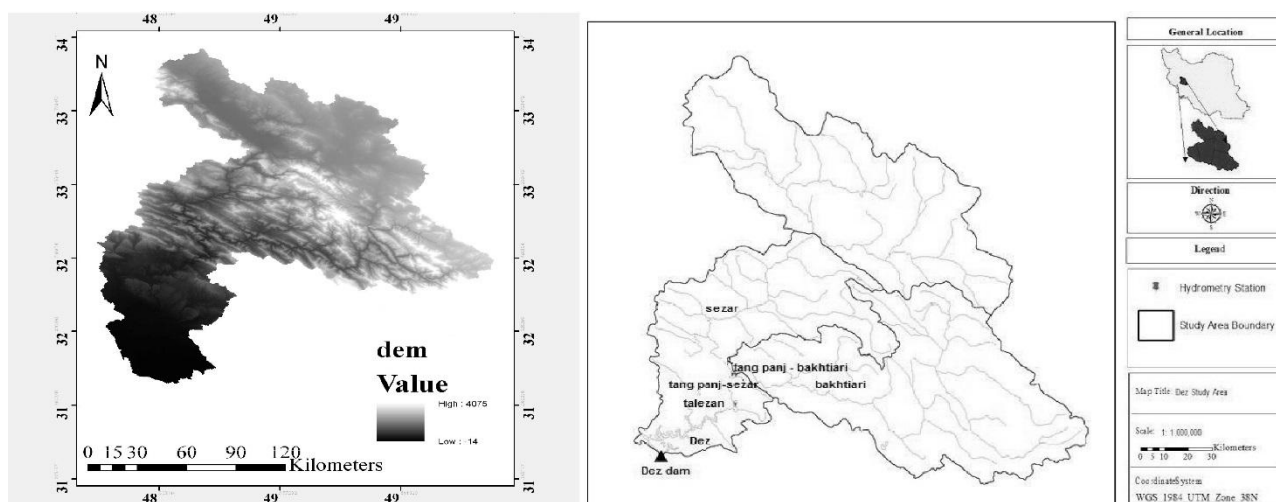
48 49 49

34 34

N

33 33

33 33

32 32

32 32

31 31

31 31

dem

Value

High : 4075

Low : 14

0 15 30 60 90 120 Kilometers

48 49 49

sezar

tang panj - bakhtiari

tang panj-sezar

bakhtiari

talezan

Dez

Dez dam

General Location

Direction

N W E S

Legend

Hydrometry Station

Study Area Boundary

Map Title: Dez Study Area

Scale: 1: 1,600,000

0 5 10 20 30 Kilometers

CoordinateSystem

WGS 1984 UTM Zone 38N